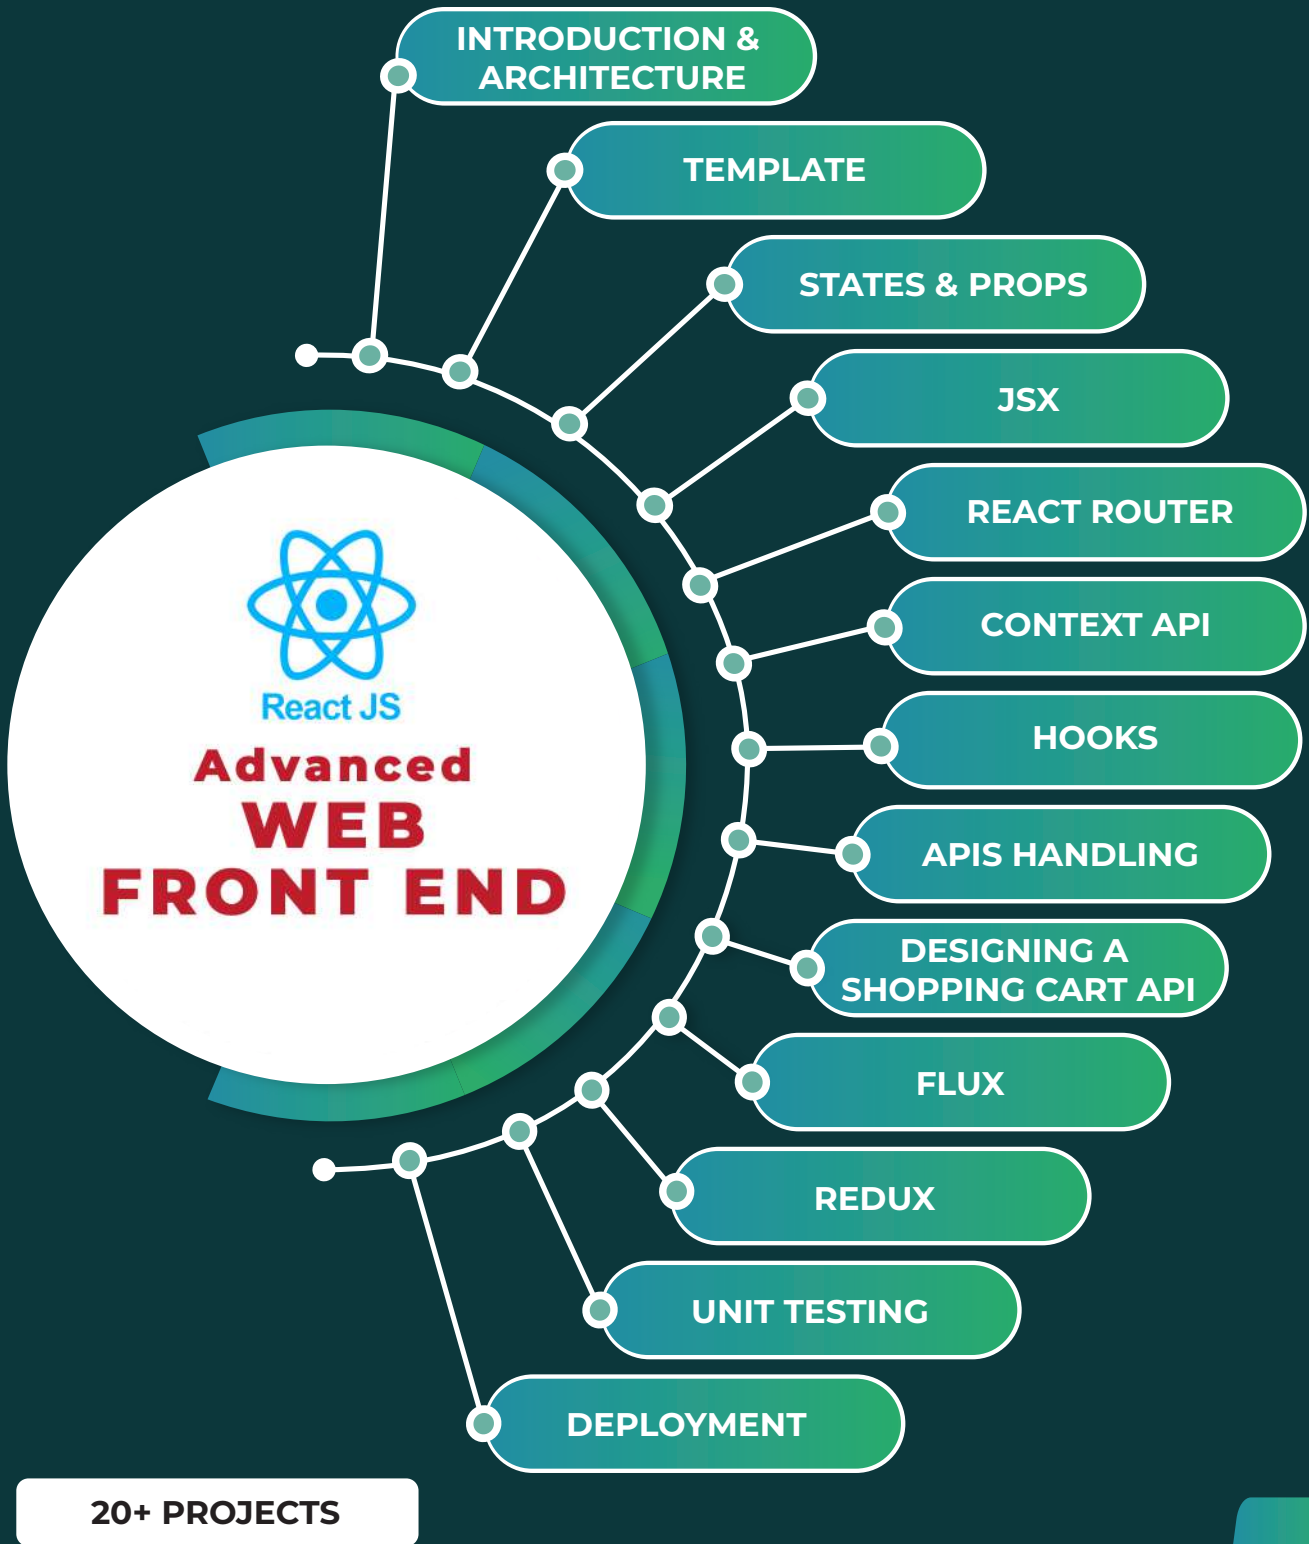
React JS
Advanced
WEB
FRONT END

INTRODUCTION & ARCHITECTURE

TEMPLATE

STATES & PROPS

JSX

REACT ROUTER

CONTEXT API

HOOKS

APIS HANDLING

DESIGNING A SHOPPING CART API

FLUX

REDUX

UNIT TESTING

DEPLOYMENT

20+ PROJECTS